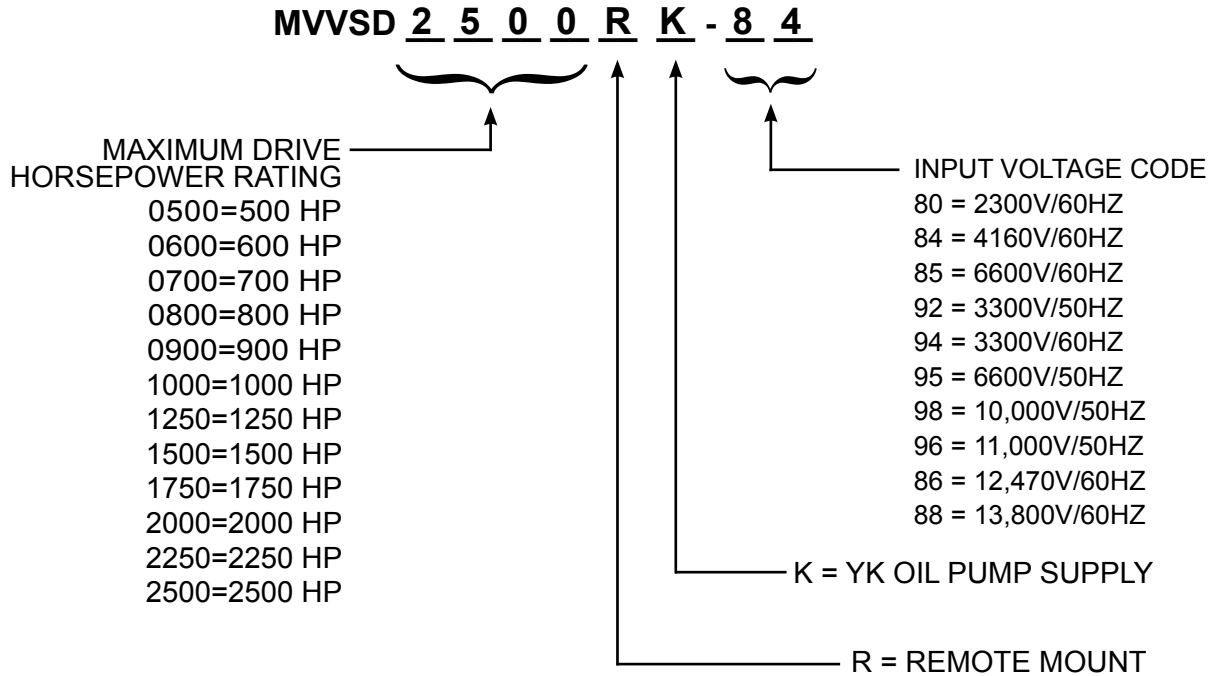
MVVSD 2 5 0 0 R K - 8 4

MAXIMUM DRIVE HORSEPOWER RATING
0500=500 HP
0600=600 HP
0700=700 HP
0800=800 HP
0900=900 HP
1000=1000 HP
1250=1250 HP
1500=1500 HP
1750=1750 HP
2000=2000 HP
2250=2250 HP
2500=2500 HP

INPUT VOLTAGE CODE
80 = 2300V/60HZ
84 = 4160V/60HZ
85 = 6600V/60HZ
92 = 3300V/50HZ
94 = 3300V/60HZ
95 = 6600V/50HZ
98 = 10,000V/50HZ
96 = 11,000V/50HZ
86 = 12,470V/60HZ
88 = 13,800V/60HZ

K = YK OIL PUMP SUPPLY

R = REMOTE MOUNT